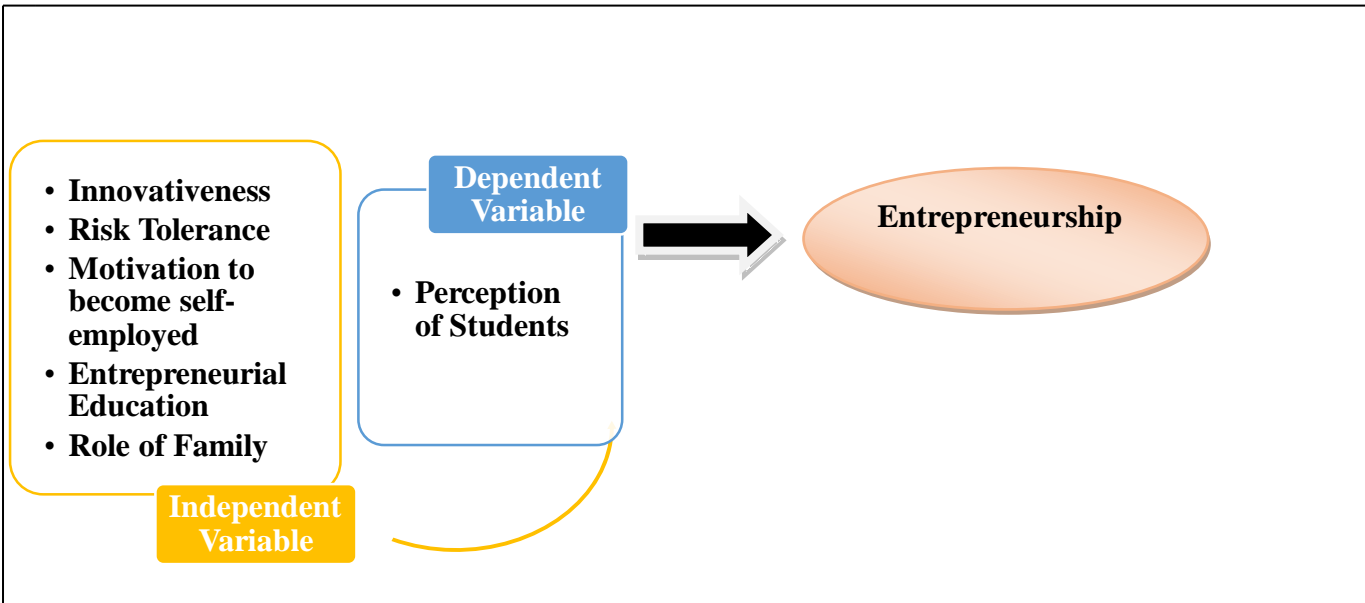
- Innovativeness
- Risk Tolerance
- Motivation to become self-employed
- Entrepreneurial Education
- Role of Family

Independent Variable

Dependent Variable

- Perception of Students

Entrepreneurship